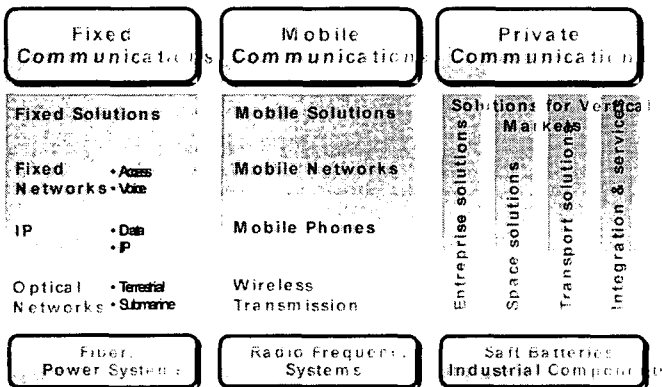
Fixed Communications

Mobile Communications

Private Communications

Fixed Solutions

Fixed Networks
• Access
• Voice

IP
• Data
• IP

Optical Networks
• Terrestrial
• Submarine

Mobile Solutions

Mobile Networks

Mobile Phones

Wireless Transmission

Solutions for Vertical Markets

Entreprise solutions

Space solutions

Transport solutions

Integration & services

Fiber, Power Systems

Radio Frequency Systems

Saft Batteries Industrial Components